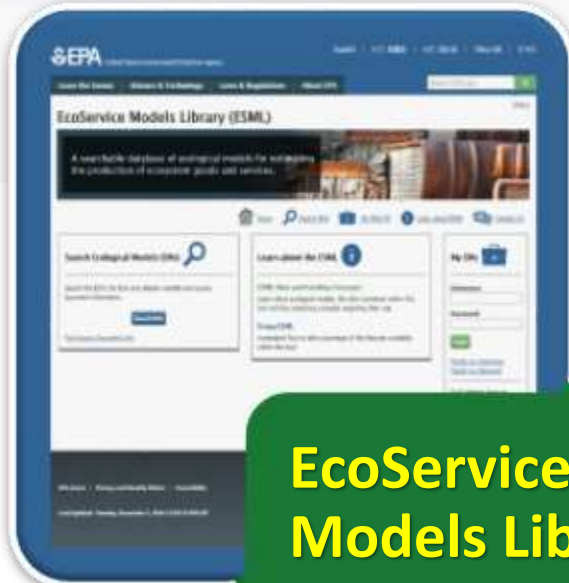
EPA

Learn the Issues | Science & Technology | Laws & Regulations | About EPA

EcoService Models Library (ESML)

A searchable database of ecological models for estimating the production of ecosystem goods and services.

Search Ecological Models (EMs)

Learn about the ESML

My EMs

EcoService Models Lib